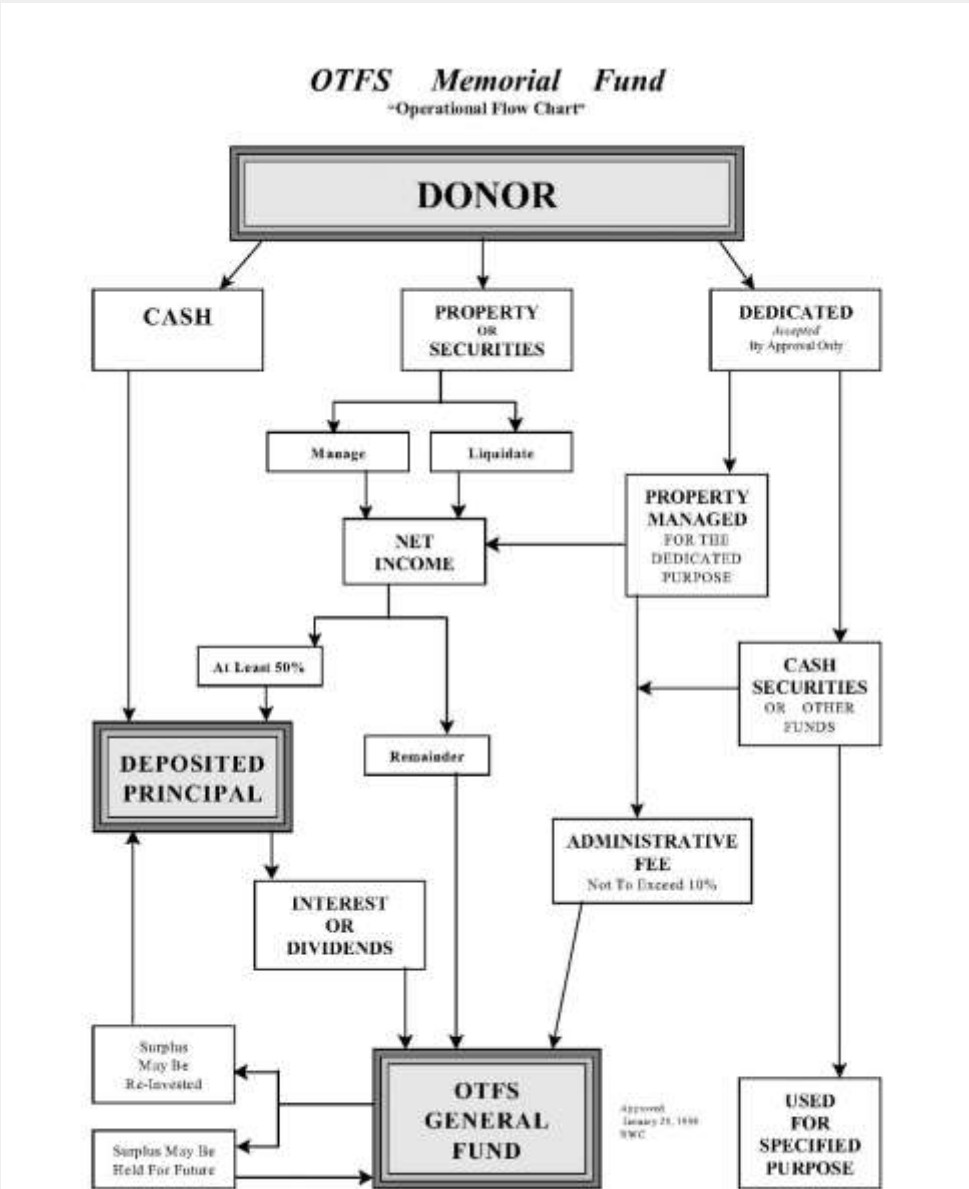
OTFS Memorial Fund
"Operational Flow Chart"

DONOR

CASH

PROPERTY OR SECURITIES

DEDICATED
Accepted
By Approval Only

Manage

Liquidate

NET INCOME

PROPERTY MANAGED FOR THE DEDICATED PURPOSE

At Least 50%

CASH SECURITIES OR OTHER FUNDS

Remainder

DEPOSITED PRINCIPAL

ADMINISTRATIVE FEE
Not To Exceed 10%

INTEREST OR DIVIDENDS

Surplus May Be Re-Invested

OTFS GENERAL FUND

Approved January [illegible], 199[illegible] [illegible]

USED FOR SPECIFIED PURPOSE

Surplus May Be Held For Future